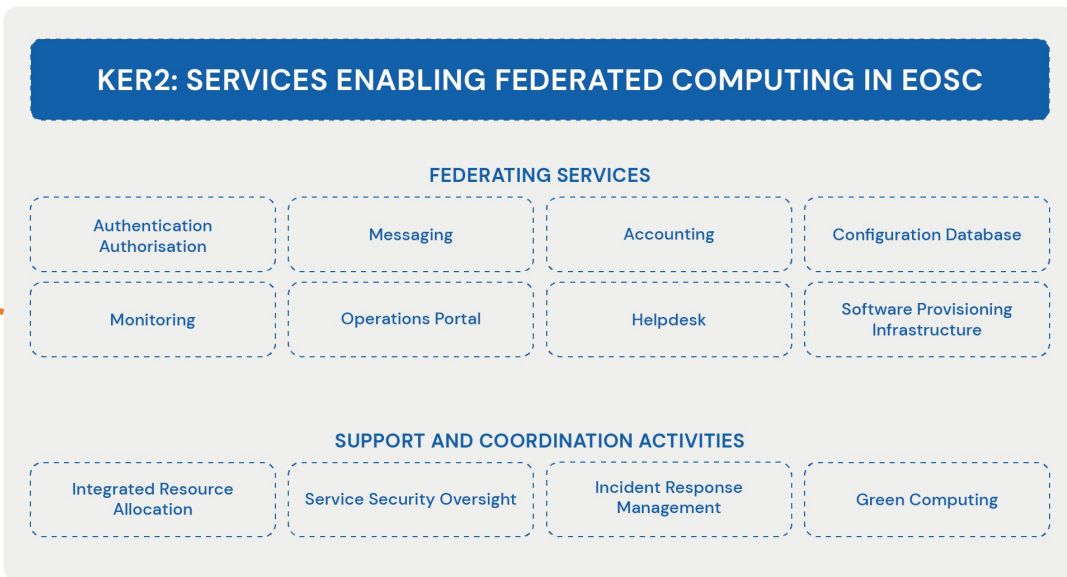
KER2: SERVICES ENABLING FEDERATED COMPUTING IN EOSC

FEDERATING SERVICES

Authentication Authorisation

Messaging

Accounting

Configuration Database

Monitoring

Operations Portal

Helpdesk

Software Provisioning Infrastructure

SUPPORT AND COORDINATION ACTIVITIES

Integrated Resource Allocation

Service Security Oversight

Incident Response Management

Green Computing